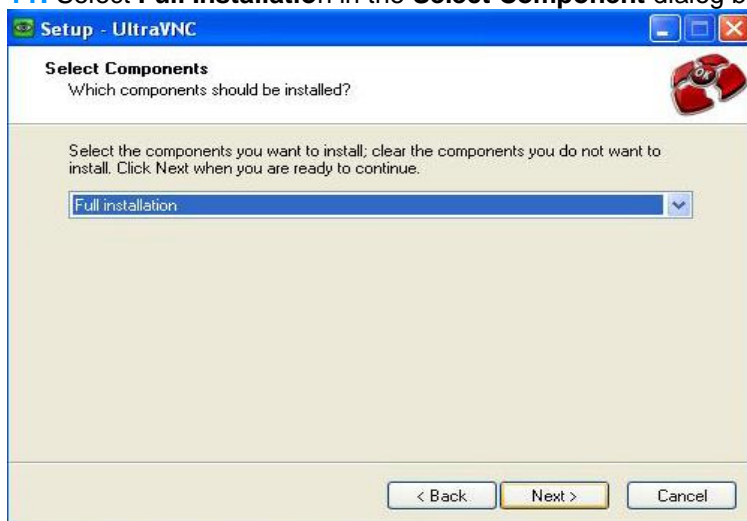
Setup - UltraVNC

Select Components
Which components should be installed?

Select the components you want to install; clear the components you do not want to install. Click Next when you are ready to continue.

Full installation

< Back
Next >
Cancel